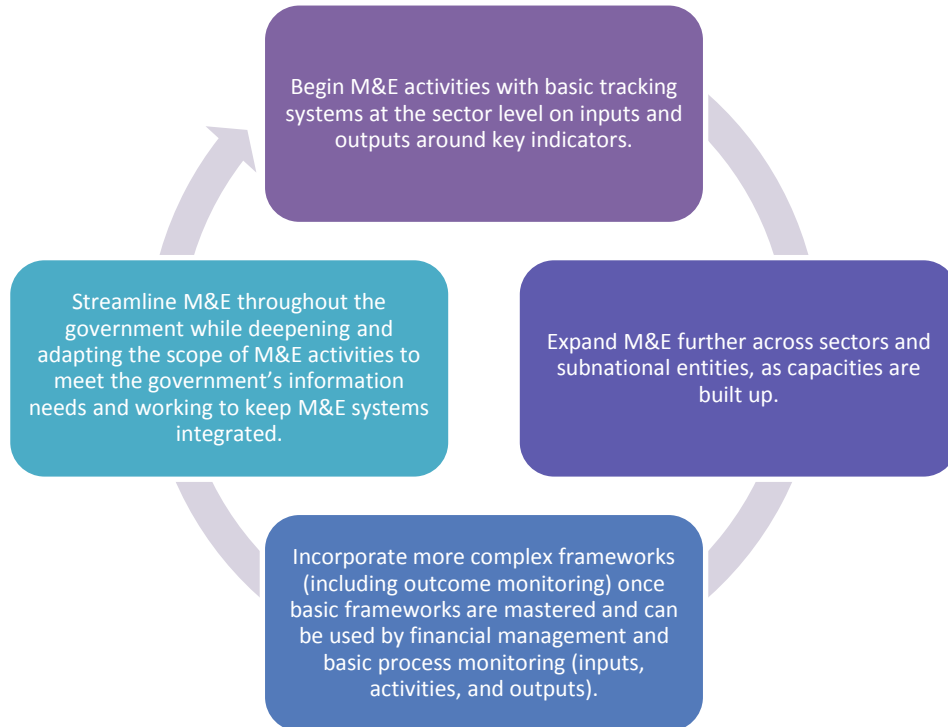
Begin M&E activities with basic tracking systems at the sector level on inputs and outputs around key indicators.

Expand M&E further across sectors and subnational entities, as capacities are built up.

Incorporate more complex frameworks (including outcome monitoring) once basic frameworks are mastered and can be used by financial management and basic process monitoring (inputs, activities, and outputs).

Streamline M&E throughout the government while deepening and adapting the scope of M&E activities to meet the government's information needs and working to keep M&E systems integrated.